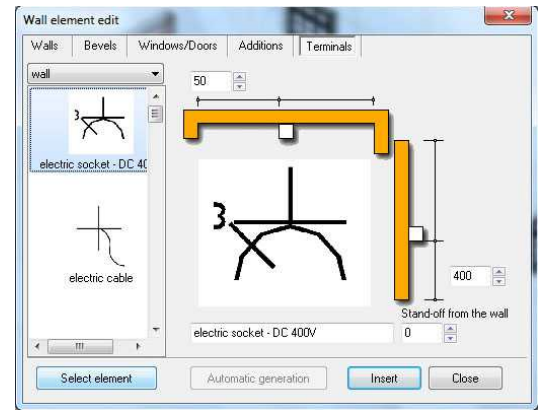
Wall element edit

Walls | Bevels | Windows/Doors | Additions | Terminals

wall

50

electric socket - DC 40

electric cable

400

Stand-off from the wall

electric socket - DC 400V

0

Select element

Automatic generation

Insert

Close